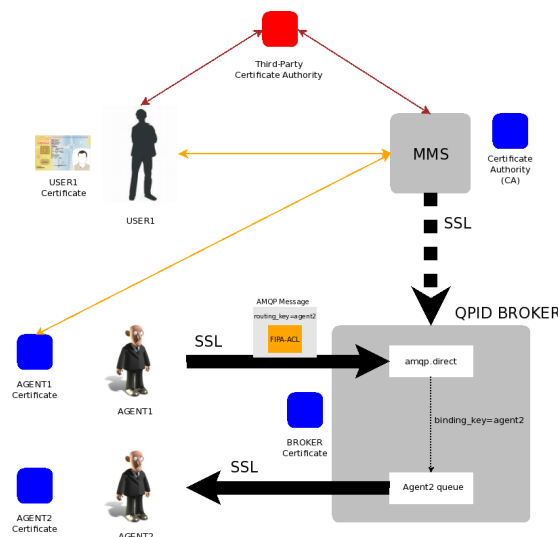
Third-Party
Certificate Authority

USER1
Certificate

USER1

MMS

Certificate
Authority
(CA)

SSL

QPID BROKER

AMQP Message
routing_key=agent2
FIPA-ACL

SSL

amqp.direct

AGENT1
Certificate

AGENT1

binding_key=agent2

BROKER
Certificate

SSL

Agent2 queue

AGENT2
Certificate

AGENT2